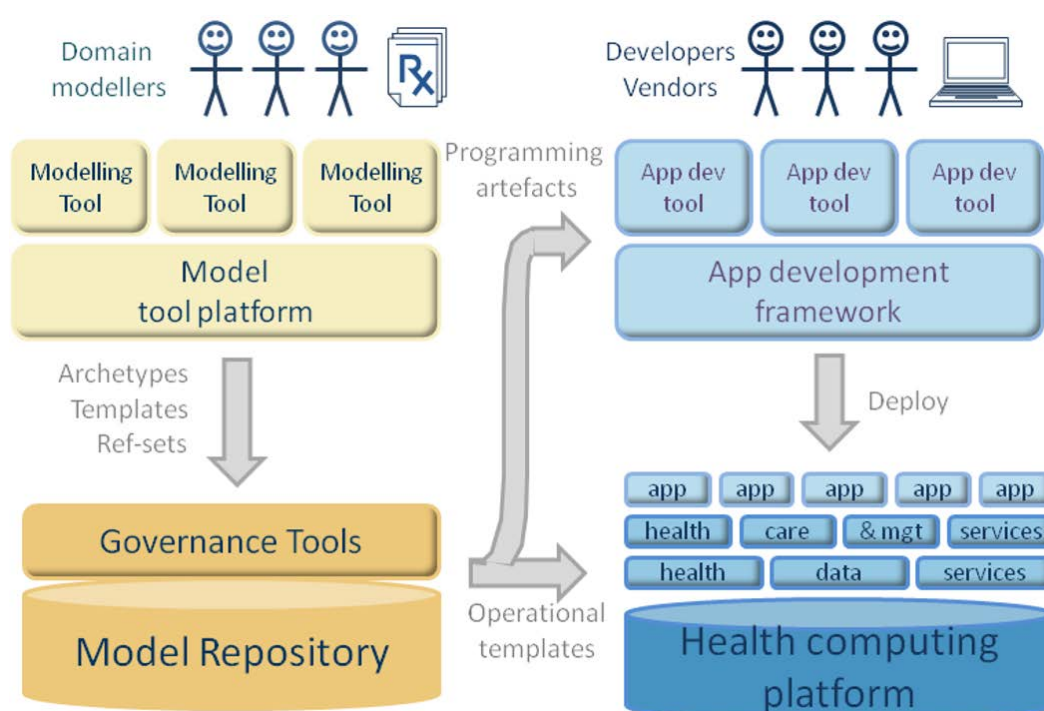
Domain modellers

Rx

Developers Vendors

Modelling Tool

Modelling Tool

Modelling Tool

Model tool platform

Programming artefacts

App dev tool

App dev tool

App dev tool

App development framework

Archetypes Templates Ref-sets

Deploy

app

app

app

app

app

health

care

& mgt

services

health

data

services

Governance Tools

Model Repository

Operational templates

Health computing platform